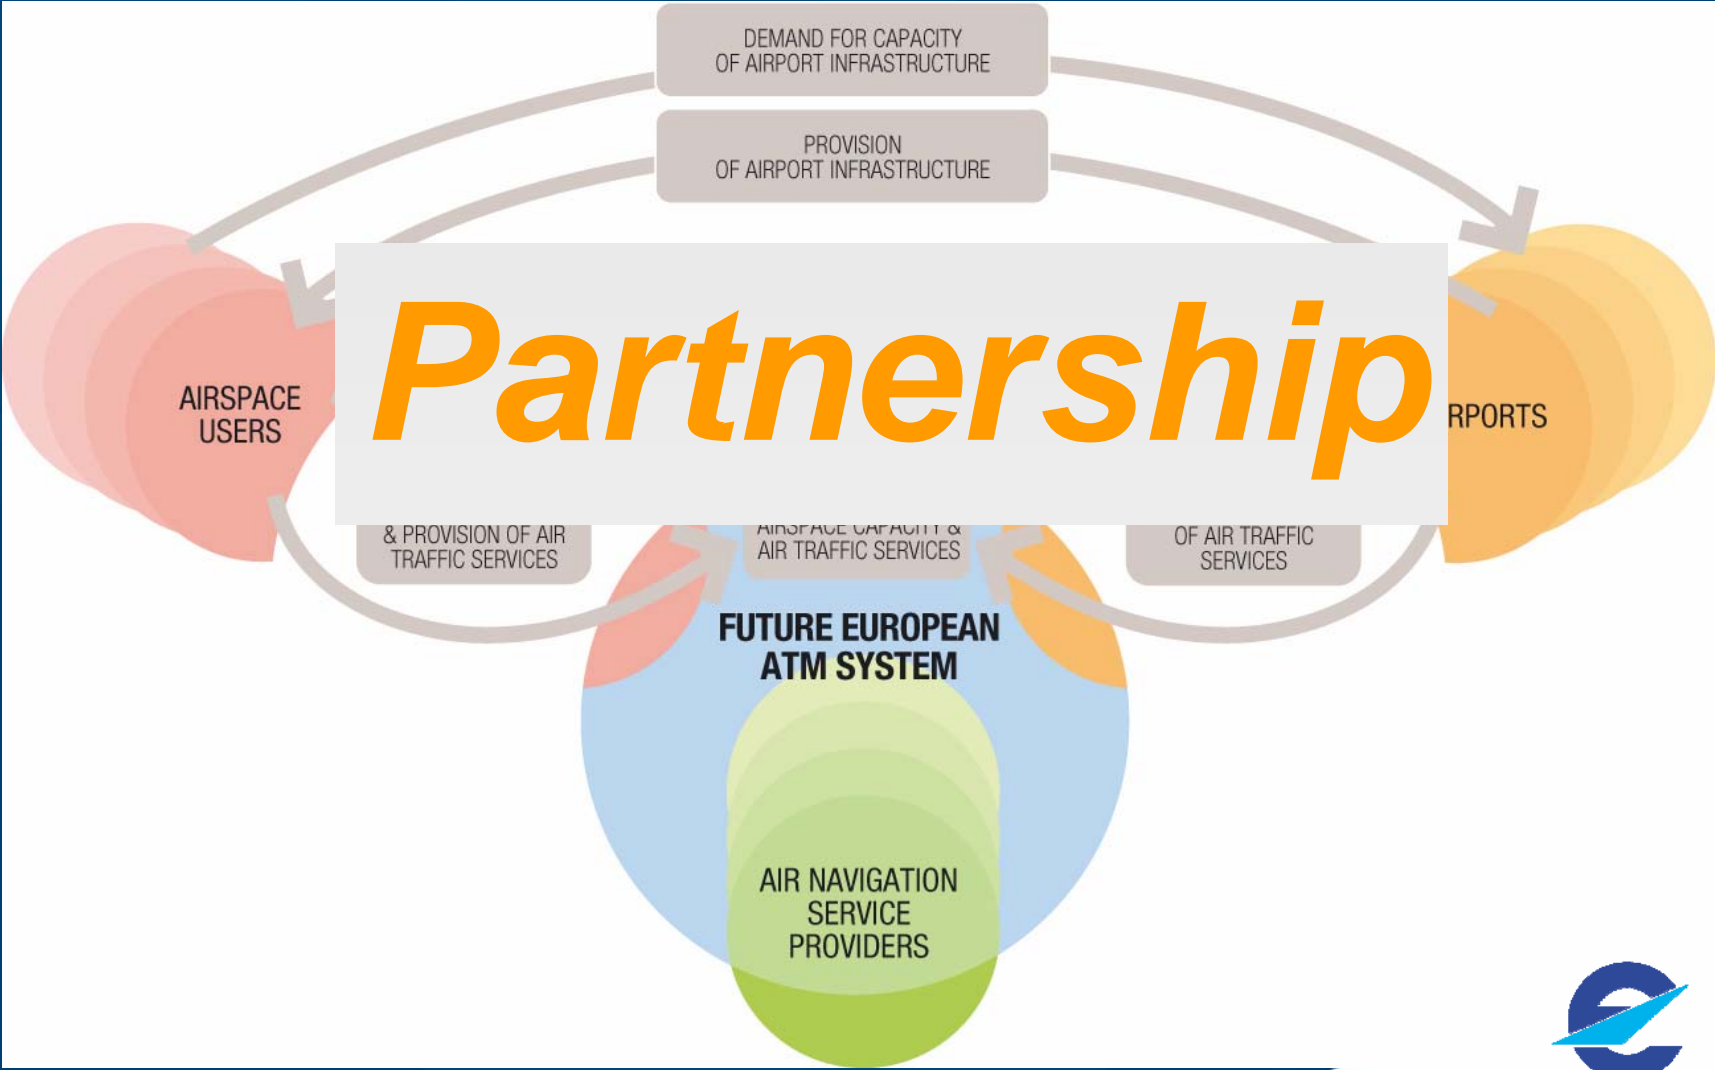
DEMAND FOR CAPACITY OF AIRPORT INFRASTRUCTURE

PROVISION OF AIRPORT INFRASTRUCTURE

AIRSPACE USERS

Partnership

RPORTS

& PROVISION OF AIR TRAFFIC SERVICES

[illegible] AIR TRAFFIC SERVICES

OF AIR TRAFFIC SERVICES

FUTURE EUROPEAN ATM SYSTEM

AIR NAVIGATION SERVICE PROVIDERS